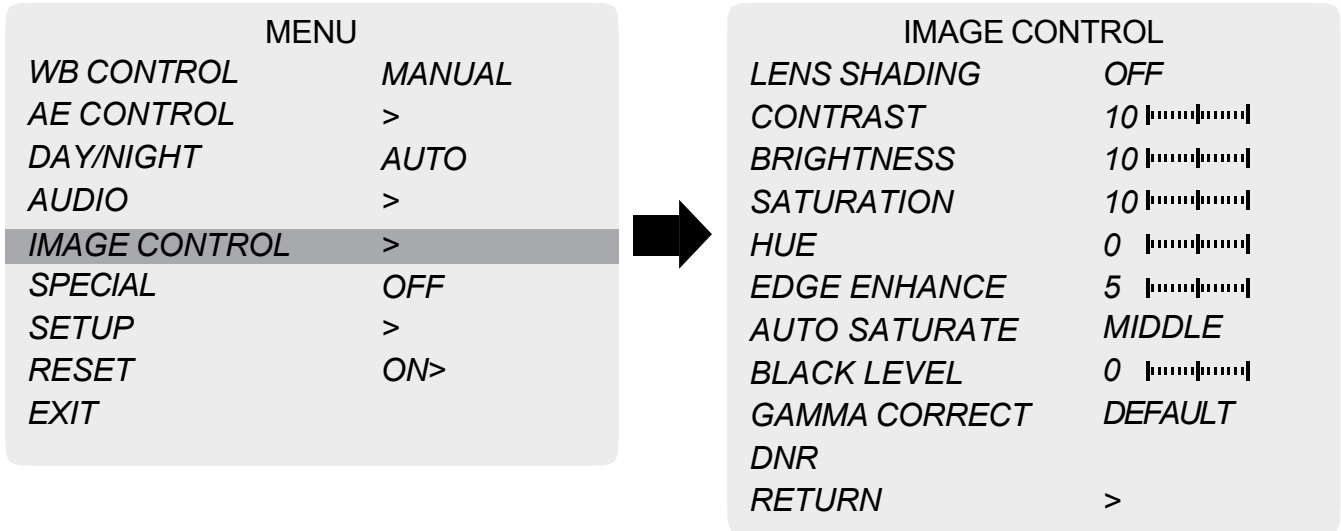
MENU

| | |
|---|---|
| WB CONTROL | MANUAL |
| AE CONTROL | > |
| DAY/NIGHT | AUTO |
| AUDIO | > |
| IMAGE CONTROL | > |
| SPECIAL | OFF |
| SETUP | > |
| RESET | ON> |
| EXIT | |

IMAGE CONTROL

| | |
|---|---|
| LENS SHADING | OFF |
| CONTRAST | 10 |
| BRIGHTNESS | 10 |
| SATURATION | 10 |
| HUE | 0 |
| EDGE ENHANCE | 5 |
| AUTO SATURATE | MIDDLE |
| BLACK LEVEL | 0 |
| GAMMA CORRECT | DEFAULT |
| DNR | |
| RETURN | > |